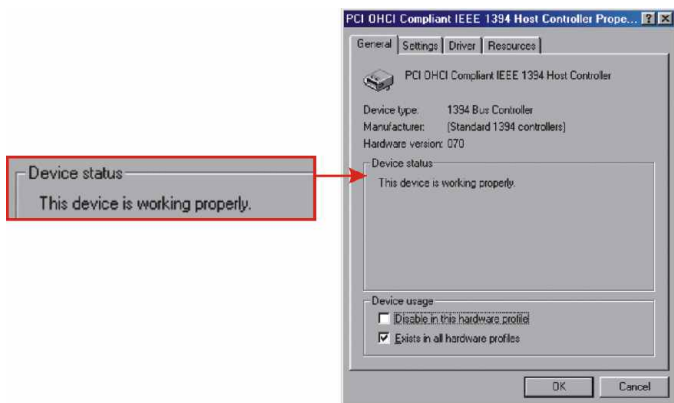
Device status
This device is working properly.

PCI OHCI Compliant IEEE 1394 Host Controller Prope... ? X

General | Settings | Driver | Resources

PCI OHCI Compliant IEEE 1394 Host Controller

Device type: 1394 Bus Controller
Manufacturer: [Standard 1394 controllers]
Hardware version: 070

Device status
This device is working properly.

Device usage
Disable in this hardware profile
Exists in all hardware profiles

OK Cancel